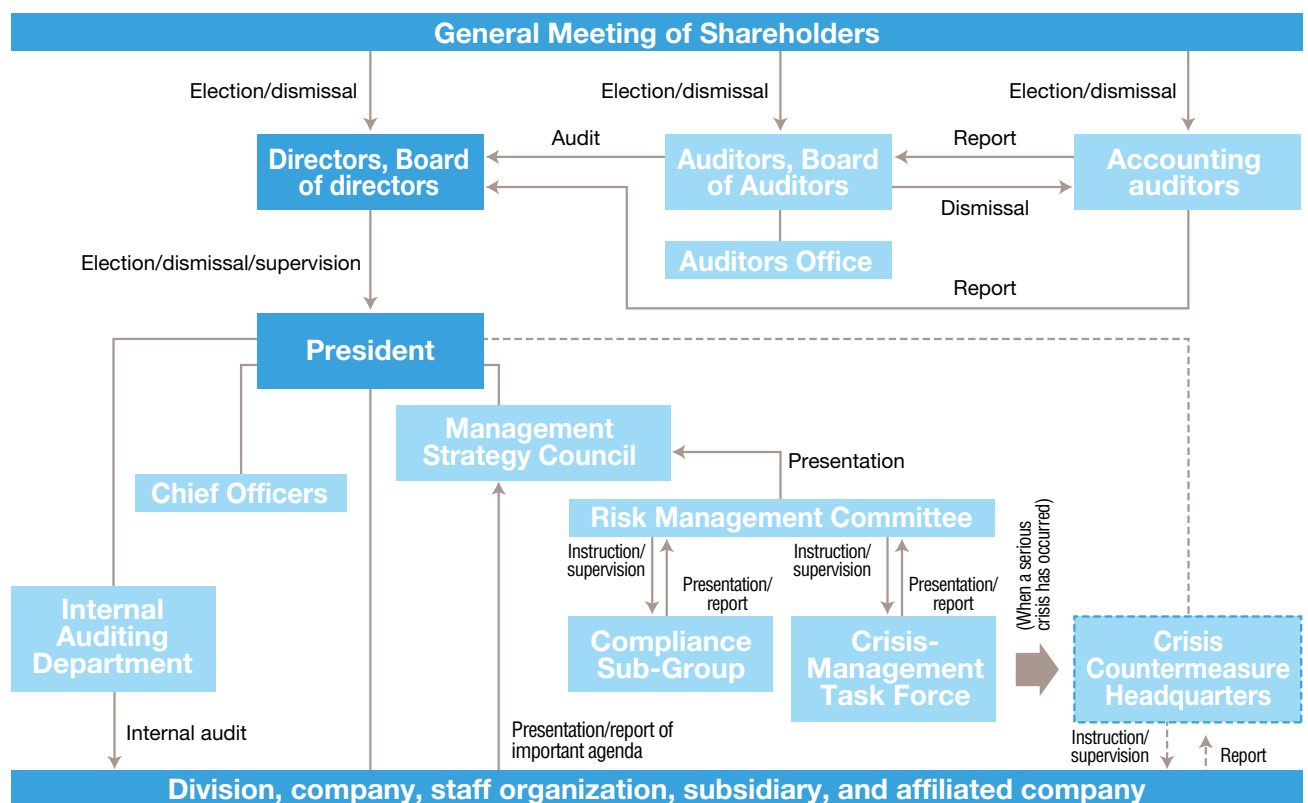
General Meeting of Shareholders

Election/dismissal

Election/dismissal

Election/dismissal

Audit

Report

Directors, Board of directors

Auditors, Board of Auditors

Accounting auditors

Dismissal

Auditors Office

Election/dismissal/supervision

Report

President

Management Strategy Council

Presentation

Chief Officers

Risk Management Committee

Instruction/ supervision

Presentation/ report

Instruction/ supervision

Presentation/ report

(When a serious crisis has occurred)

Internal Auditing Department

Compliance Sub-Group

Crisis-Management Task Force

Crisis Countermeasure Headquarters

Internal audit

Presentation/report of important agenda

Instruction/ supervision

Report

Division, company, staff organization, subsidiary, and affiliated company